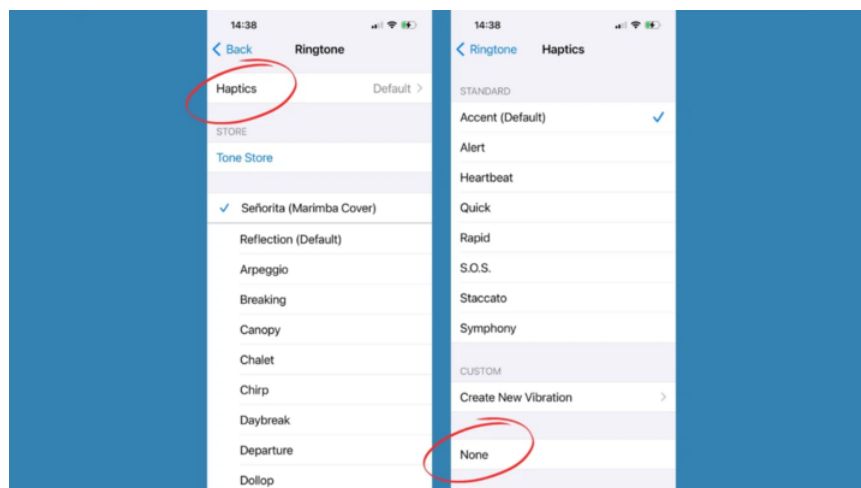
14:38

Back Ringtone

Haptics Default

STORE

Tone Store

✓ Señorita (Marimba Cover)

Reflection (Default)

Arpeggio

Breaking

Canopy

Chalet

Chirp

Daybreak

Departure

Dollop

14:38

Ringtone Haptics

STANDARD

Accent (Default) ✓

Alert

Heartbeat

Quick

Rapid

S.O.S.

Staccato

Symphony

CUSTOM

Create New Vibration

None